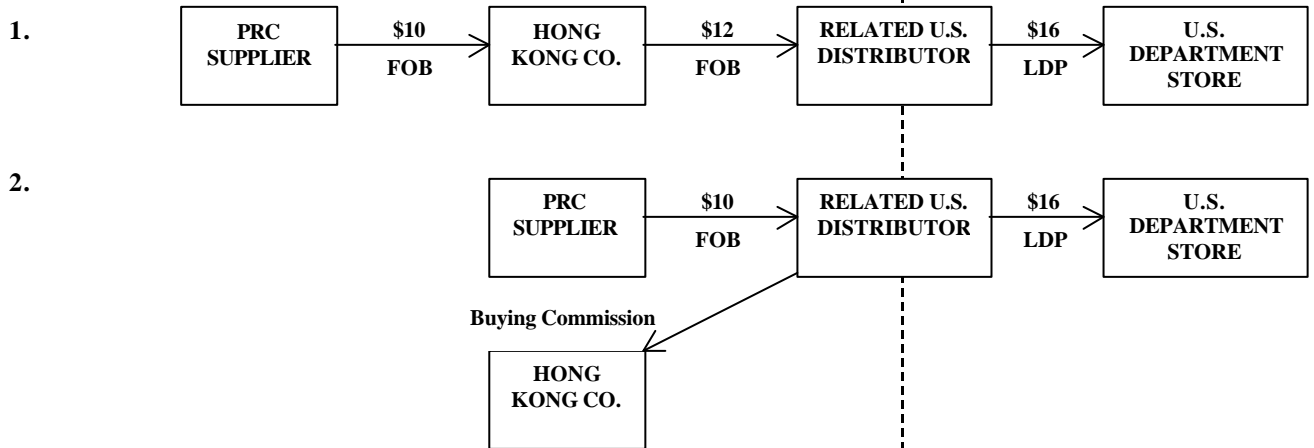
1.

PRC SUPPLIER

$10
FOB

HONG KONG CO.

$12
FOB

RELATED U.S. DISTRIBUTOR

$16
LDP

U.S. DEPARTMENT STORE

2.

PRC SUPPLIER

$10
FOB

RELATED U.S. DISTRIBUTOR

$16
LDP

U.S. DEPARTMENT STORE

Buying Commission

HONG KONG CO.